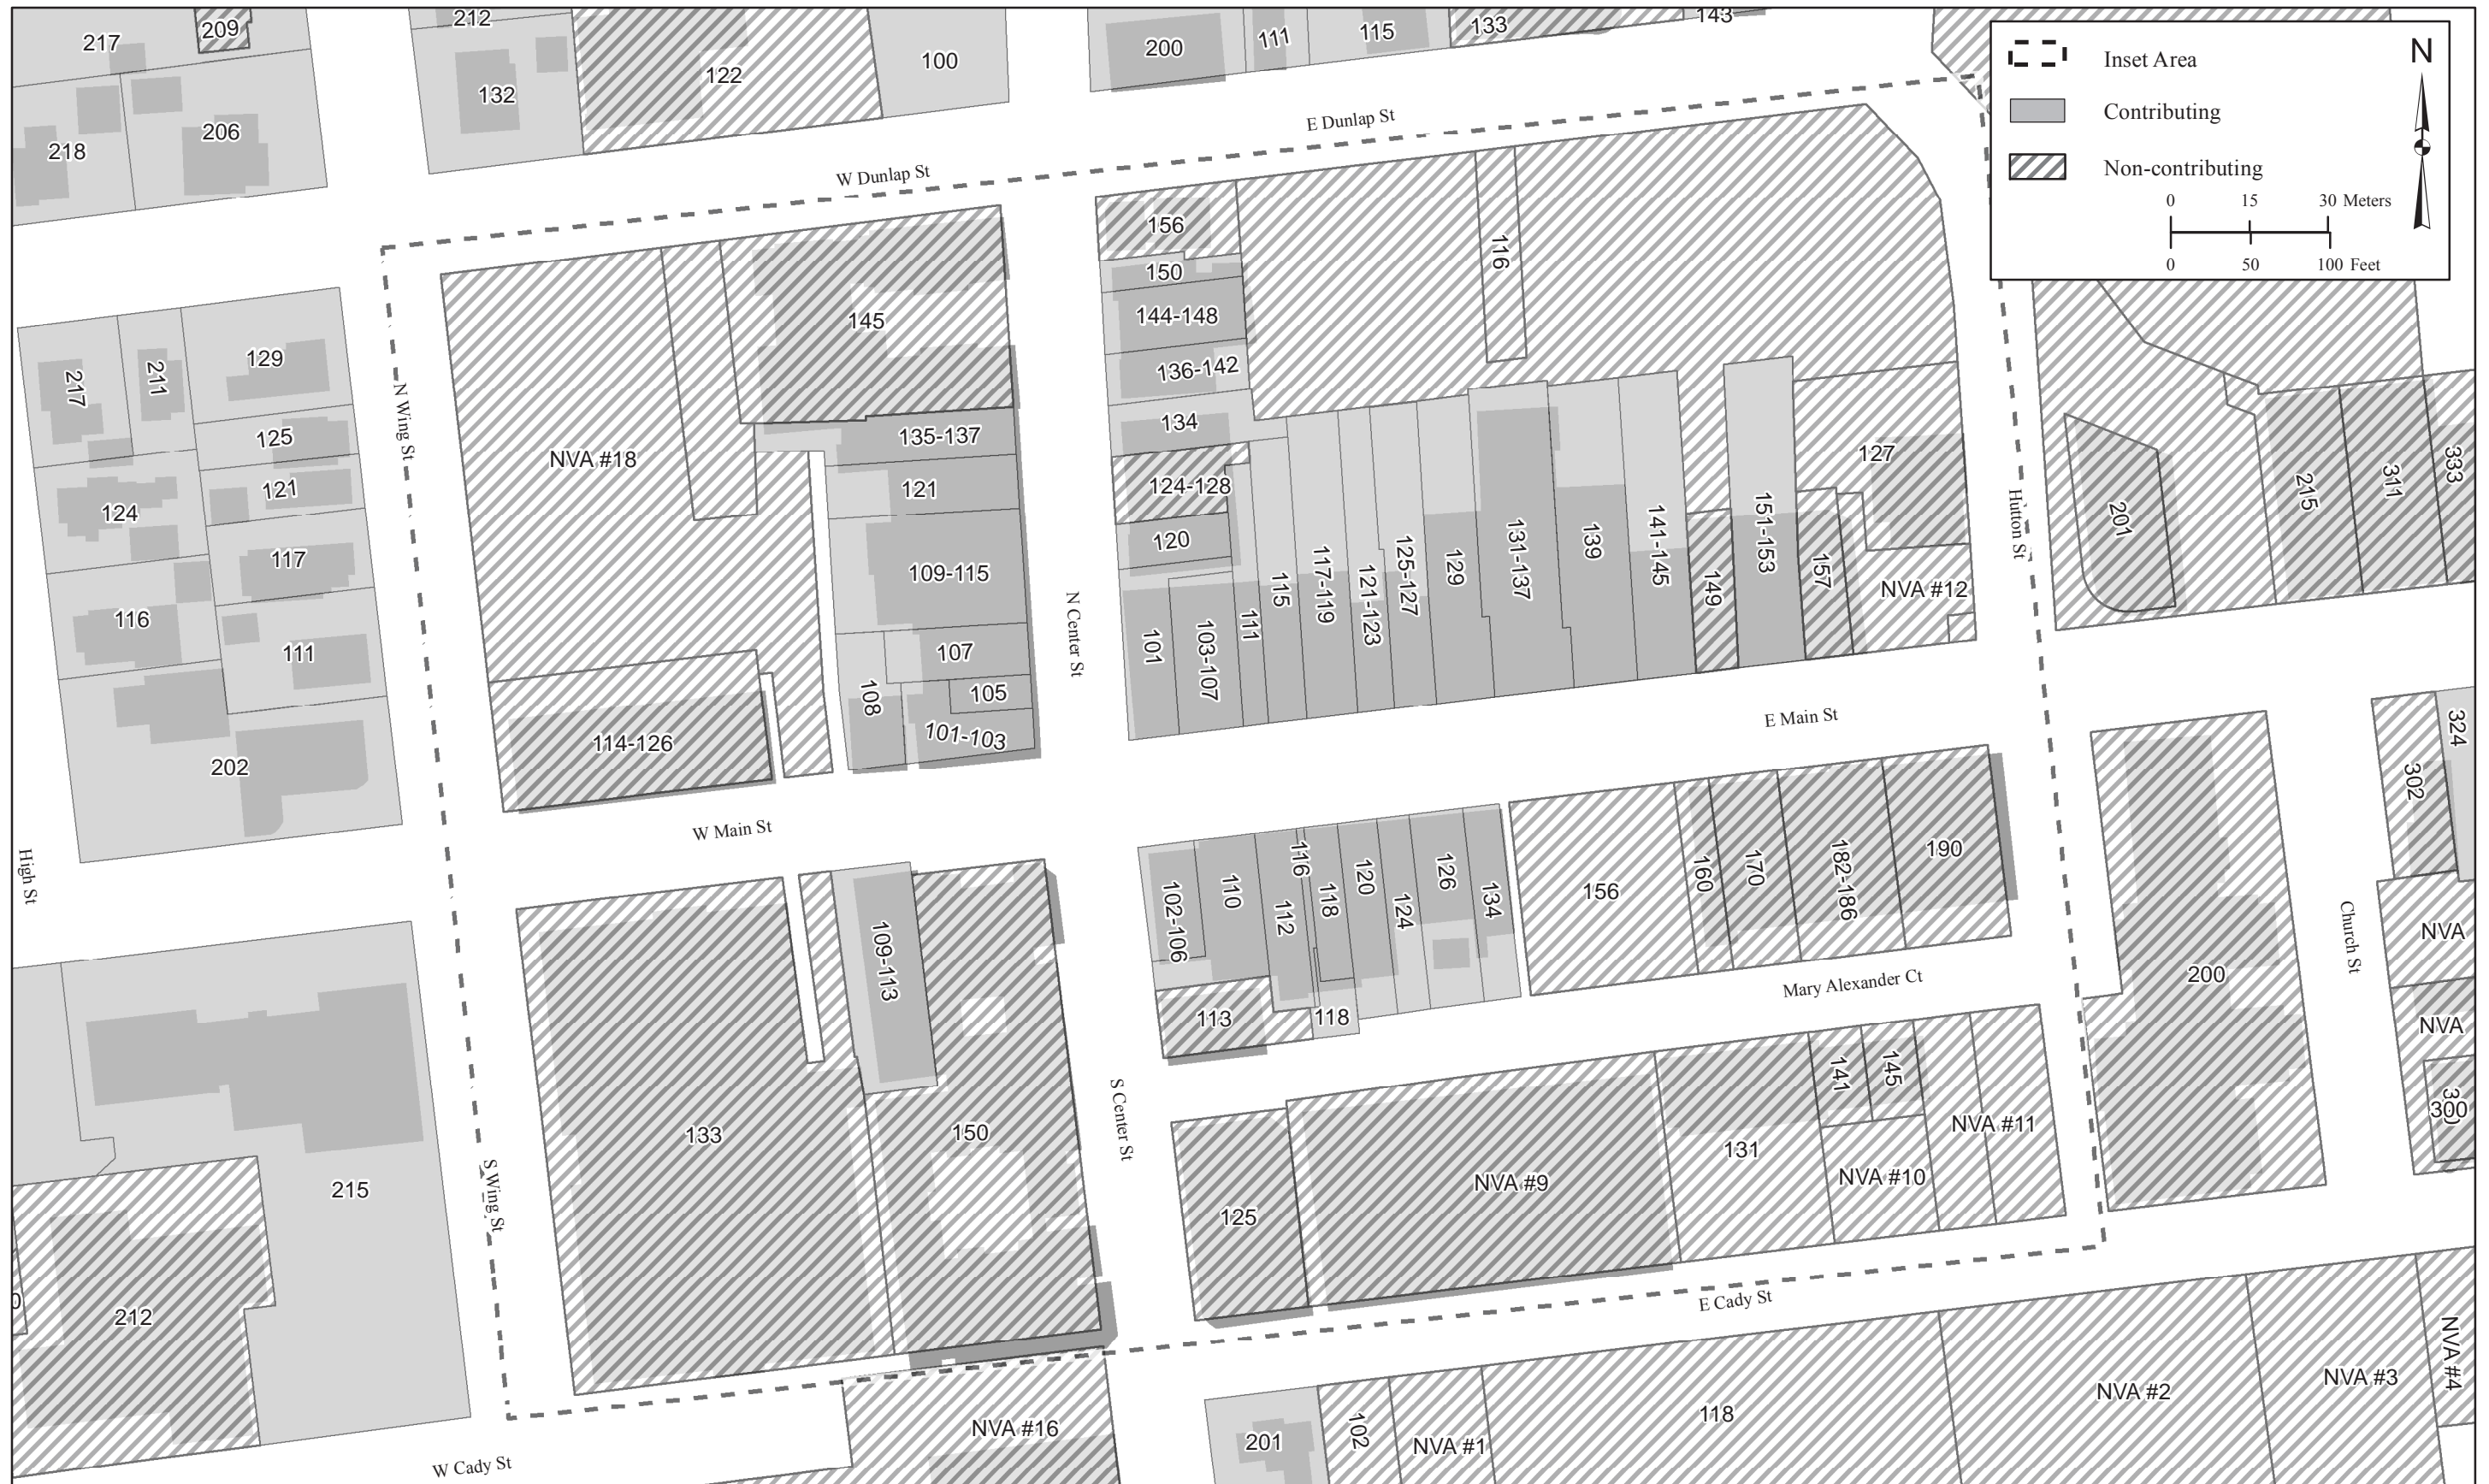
Inset Area
Contributing
Non-contributing
N
0 15 30 Meters
0 50 100 Feet

217
209
212
132
122
100
200
111
115
133
143
218
206
E Dunlap St
W Dunlap St
156
116
150
144-148
136-142
134
124-128
120
145
NVA #18
135-137
121
109-115
107
105
101-103
108
114-126
N Wing St
N Center St
217
211
129
125
121
124
117
116
111
202
101
103-107
111
115
117-119
121-123
125-127
129
131-137
139
141-145
149
151-153
157
127
NVA #12
Hutton St
201
215
311
333
E Main St
W Main St
High St
324
302
102-106
110
116
112
118
120
124
126
134
156
160
170
182-186
190
200
Church St
NVA
NVA
Mary Alexander Ct
113
118
109-113
133
150
S Center St
141
145
NVA #11
131
NVA #10
NVA #9
125
300
215
212
S Wing St
E Cady St
NVA #16
201
102
NVA #1
118
NVA #2
NVA #3
NVA #4
W Cady St